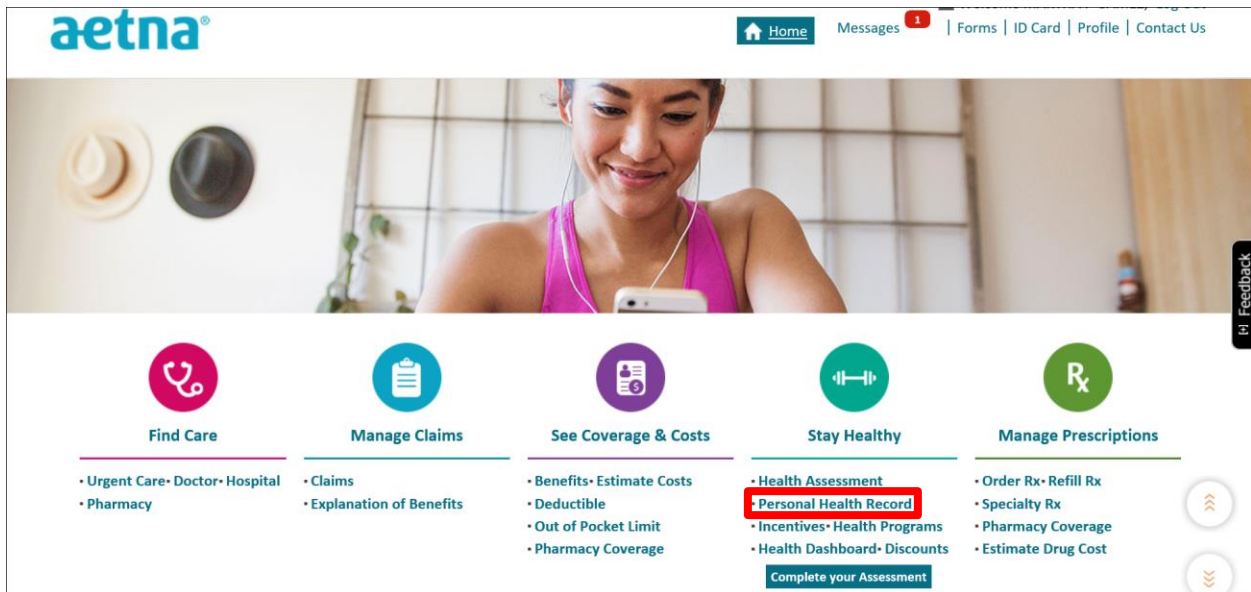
aetna®

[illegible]

Home Messages 1 | Forms | ID Card | Profile | Contact Us

Feedback

Find Care
• Urgent Care • Doctor • Hospital
• Pharmacy

Manage Claims
• Claims
• Explanation of Benefits

See Coverage & Costs
• Benefits • Estimate Costs
• Deductible
• Out of Pocket Limit
• Pharmacy Coverage

Stay Healthy
• Health Assessment
• Personal Health Record
• Incentives • Health Programs
• Health Dashboard • Discounts
Complete your Assessment

Manage Prescriptions
• Order Rx • Refill Rx
• Specialty Rx
• Pharmacy Coverage
• Estimate Drug Cost